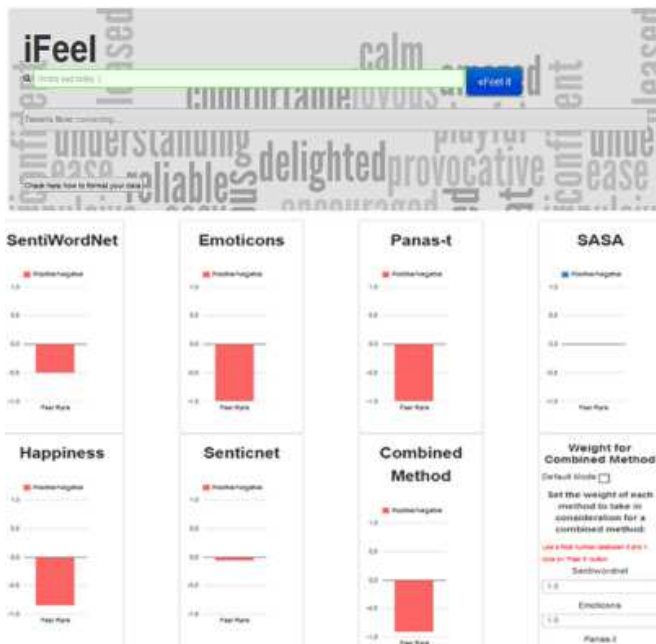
iFeel

calm

comfortable

joyous

understanding

reliable

delighted

provocative

confident

ease

encouraged

eFeel it

Check here how to format your data

SentiWordNet

Positive/Negative

1.0

0.5

0.0

-0.5

-1.0

Feel Rare

Emoticons

Positive/Negative

1.0

0.5

0.0

-0.5

-1.0

Feel Rare

Panas-t

Positive/Negative

1.0

0.5

0.0

-0.5

-1.0

Feel Rare

SASA

Positive/Negative

1.0

0.5

0.0

-0.5

-1.0

Feel Rare

Happiness

Positive/Negative

1.0

0.5

0.0

-0.5

-1.0

Feel Rare

Senticnet

Positive/Negative

1.0

0.5

0.0

-0.5

-1.0

Feel Rare

Combined Method

Positive/Negative

1.0

0.5

0.0

-0.5

-1.0

Feel Rare

Weight for Combined Method

Default Mode

Set the weight of each method to take in consideration for a combined method:

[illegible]

Sentiwordnet

1.0

Emoticons

1.0

Panas-t